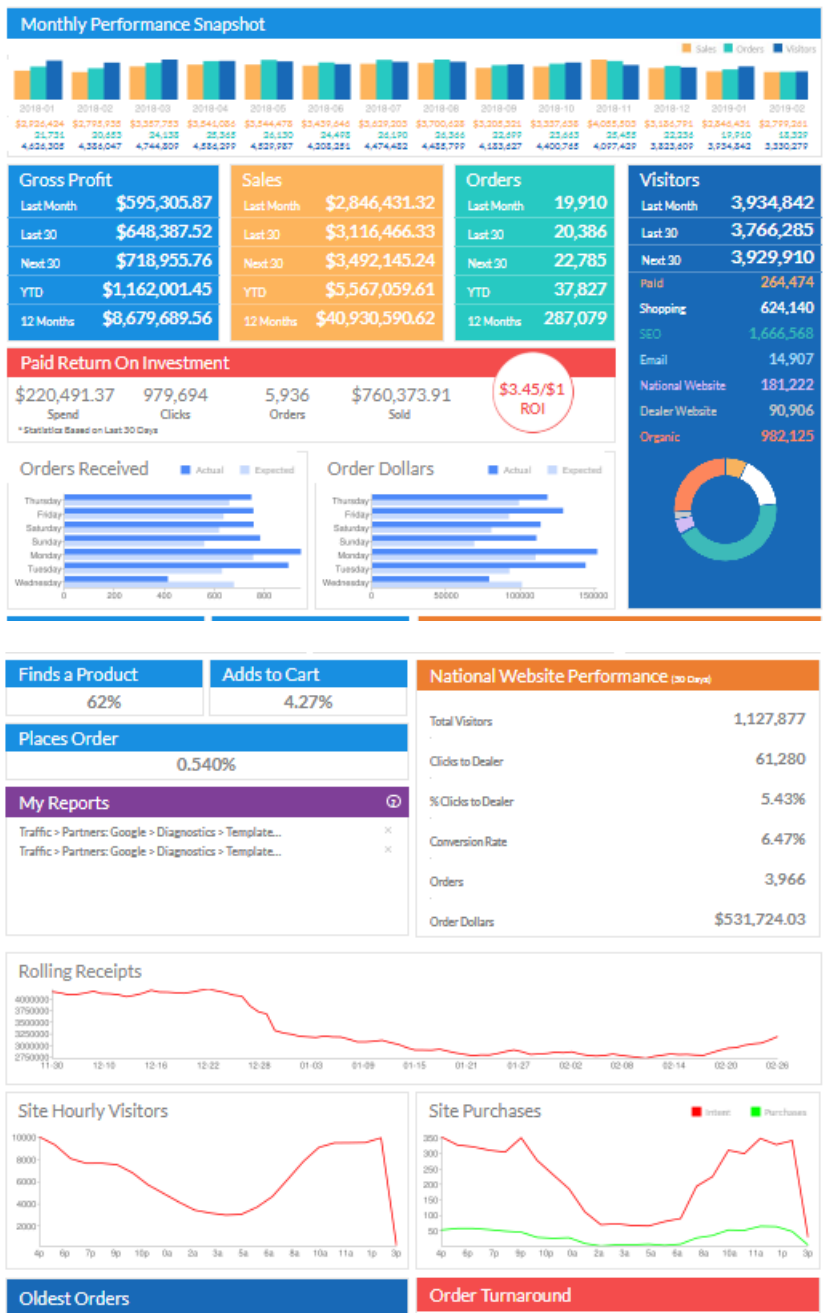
Monthly Performance Snapshot

Sales Orders Visitors

| 2018-01 | 2018-02 | 2018-03 | 2018-04 | 2018-05 | 2018-06 | 2018-07 | 2018-08 | 2018-09 | 2018-10 | 2018-11 | 2018-12 | 2019-01 | 2019-02 |
|---|---|---|---|---|---|---|---|---|---|---|---|---|---|
| $2,926,434 | $2,798,938 | $3,357,753 | $3,541,086 | $3,544,478 | $3,439,646 | $3,629,203 | $3,700,628 | $3,205,321 | $3,337,638 | $4,085,503 | $3,186,791 | $2,846,431 | $2,779,261 |
| 21,731 | 20,653 | 24,138 | 25,365 | 26,130 | 24,498 | 26,190 | 26,366 | 22,499 | 23,663 | 25,455 | 22,236 | 19,910 | 18,329 |
| 4,626,308 | 4,386,047 | 4,744,809 | 4,586,299 | 4,529,987 | 4,208,251 | 4,474,482 | 4,485,799 | 4,183,627 | 4,400,765 | 4,097,429 | 3,823,609 | 3,934,842 | 3,330,279 |

Gross Profit
Last Month $595,305.87
Last 30 $648,387.52
Next 30 $718,955.76
YTD $1,162,001.45
12 Months $8,679,689.56

Sales
Last Month $2,846,431.32
Last 30 $3,116,466.33
Next 30 $3,492,145.24
YTD $5,567,059.61
12 Months $40,930,590.62

Orders
Last Month 19,910
Last 30 20,386
Next 30 22,785
YTD 37,827
12 Months 287,079

Visitors
Last Month 3,934,842
Last 30 3,766,285
Next 30 3,929,910
Paid 264,474
Shopping 624,140
SEO 1,666,568
Email 14,907
National Website 181,222
Dealer Website 90,906
Organic 982,125

Paid Return On Investment
$220,491.37 Spend
979,694 Clicks
5,936 Orders
$760,373.91 Sold
$3.45/$1 ROI
* Statistics Based on Last 30 Days

Orders Received
Actual Expected
Thursday
Friday
Saturday
Sunday
Monday
Tuesday
Wednesday
0 200 400 600 800

Order Dollars
Actual Expected
Thursday
Friday
Saturday
Sunday
Monday
Tuesday
Wednesday
0 50000 100000 150000

Finds a Product
62%

Adds to Cart
4.27%

Places Order
0.540%

My Reports
Traffic > Partners: Google > Diagnostics > Template...
Traffic > Partners: Google > Diagnostics > Template...

National Website Performance (30 Days)
Total Visitors 1,127,877
Clicks to Dealer 61,280
% Clicks to Dealer 5.43%
Conversion Rate 6.47%
Orders 3,966
Order Dollars $531,724.03

Rolling Receipts
4000000
3750000
3500000
3250000
3000000
2750000
11-30 12-10 12-16 12-22 12-28 01-03 01-09 01-15 01-21 01-27 02-02 02-08 02-14 02-20 02-26

Site Hourly Visitors
10000
8000
6000
4000
2000
4p 6p 7p 9p 10p 0a 2a 3a 5a 6a 8a 10a 11a 1p 3p

Site Purchases
Intent Purchases
350
300
250
200
150
100
50
4p 6p 7p 9p 10p 0a 2a 3a 5a 6a 8a 10a 11a 1p 3p

Oldest Orders

Order Turnaround